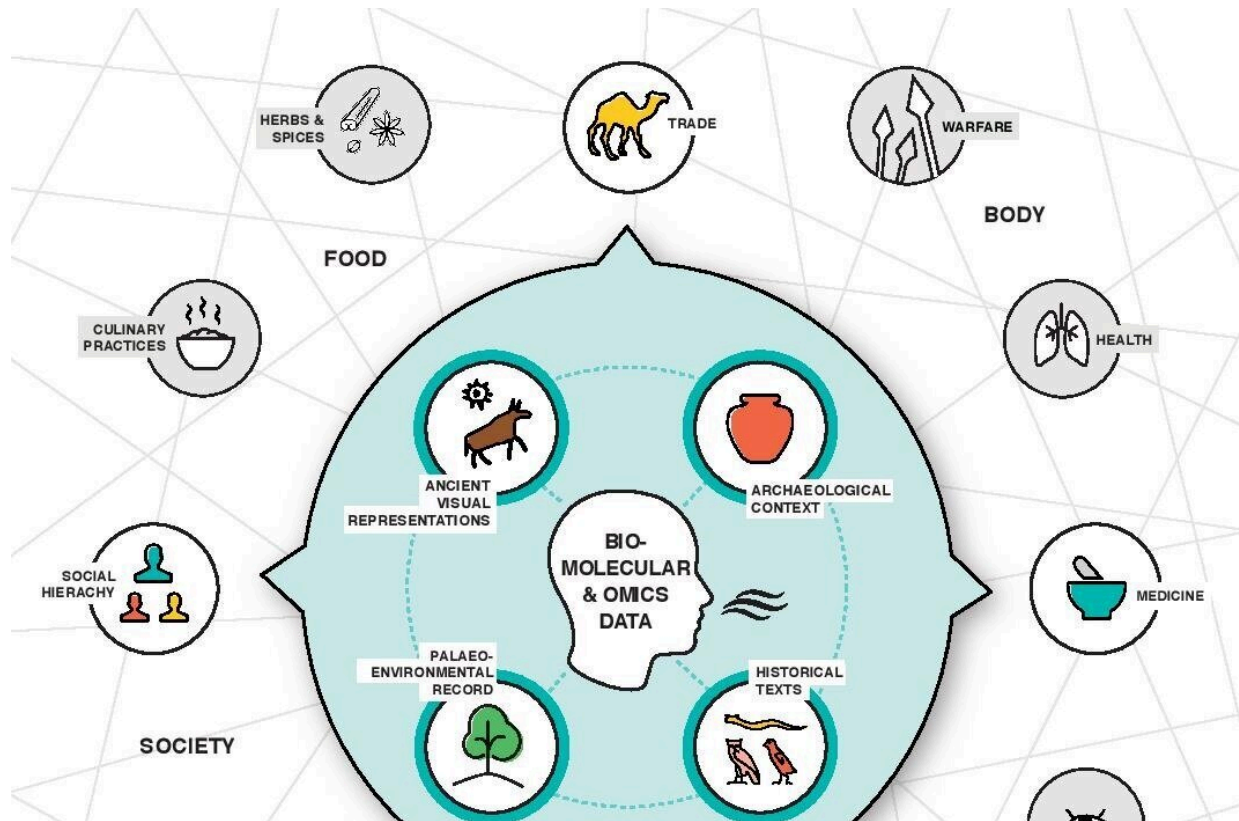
HERBS & SPICES

TRADE

WARFARE

BODY

FOOD

CULINARY PRACTICES

HEALTH

ANCIENT VISUAL REPRESENTATIONS

ARCHAEOLOGICAL CONTEXT

BIO-MOLECULAR & OMICS DATA

SOCIAL HIERACHY

MEDICINE

PALAEO-ENVIRONMENTAL RECORD

HISTORICAL TEXTS

SOCIETY